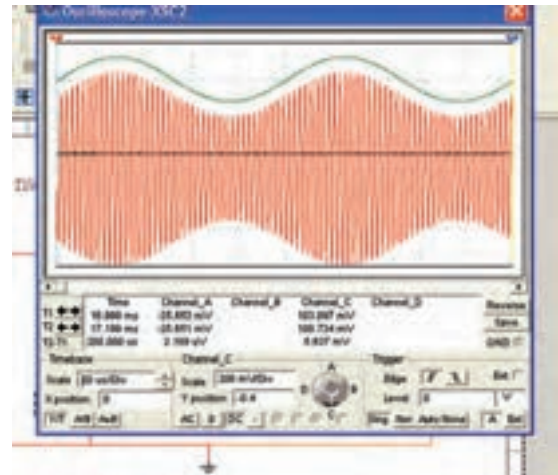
Oscilloscope-XSC2

| | Time | Channel_A | Channel_B | Channel_C | Channel_D |
|---|---|---|---|---|---|
| T1 | 16.666 ms | -25.653 mV | | 103.097 mV | |
| T2 | 17.166 ms | -25.651 mV | | 108.724 mV | |
| T2-T1 | 200.000 us | 2.169 uV | | 5.627 mV | |

Reverse
Save
GND

Timebase
Scale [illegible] us/Div
X position 0
Y/T Add B/A A/B

Channel_C
Scale 200 mV/Div
Y position -0.4
AC 0 DC

Trigger
Edge
Level 0 V
Sing. Nor. Auto None
Ext
A Ext